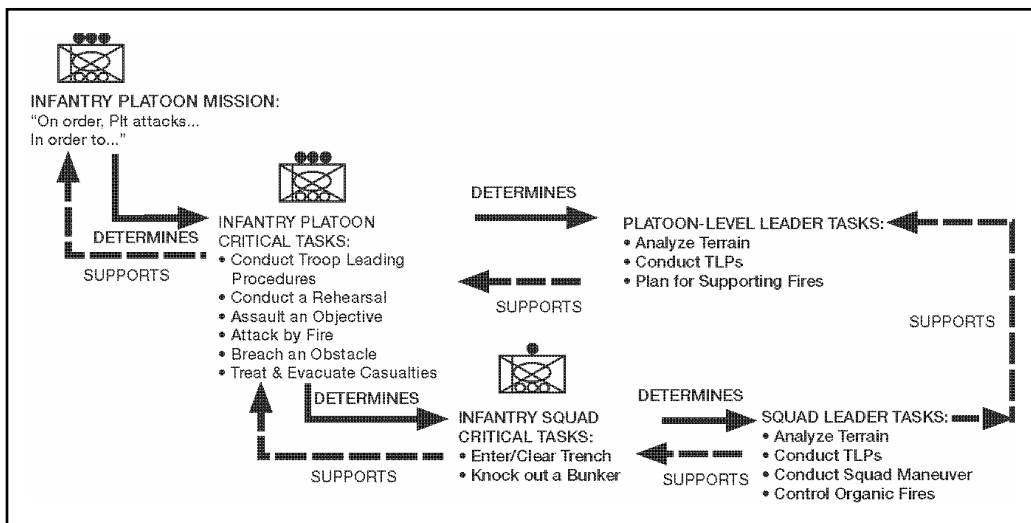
INFANTRY PLATOON MISSION:
"On order, Plt attacks...
In order to..."

DETERMINES

SUPPORTS

INFANTRY PLATOON CRITICAL TASKS:
• Conduct Troop Leading Procedures
• Conduct a Rehearsal
• Assault an Objective
• Attack by Fire
• Breach an Obstacle
• Treat & Evacuate Casualties

DETERMINES

SUPPORTS

PLATOON-LEVEL LEADER TASKS:
• Analyze Terrain
• Conduct TLPs
• Plan for Supporting Fires

SUPPORTS

DETERMINES

SUPPORTS

INFANTRY SQUAD CRITICAL TASKS:
• Enter/Clear Trench
• Knock out a Bunker

DETERMINES

SUPPORTS

SQUAD LEADER TASKS:
• Analyze Terrain
• Conduct TLPs
• Conduct Squad Maneuver
• Control Organic Fires